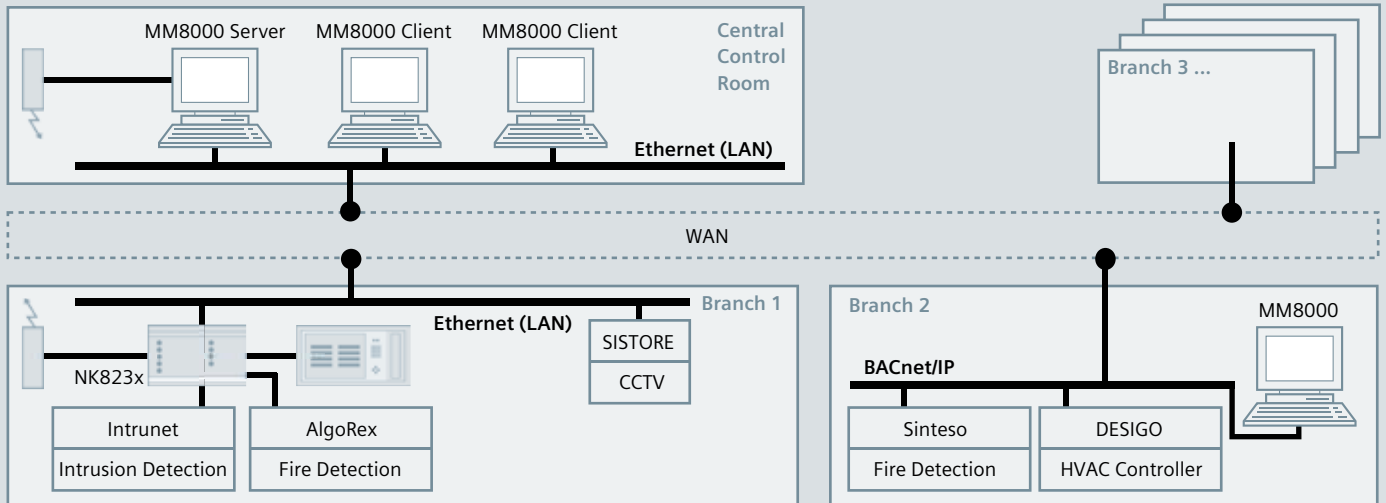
MM8000 Server
MM8000 Client
MM8000 Client
Central Control Room
Ethernet (LAN)

Branch 3 ...

WAN

Branch 1
Ethernet (LAN)
NK823x
SISTORE
CCTV
Intrunet
Intrusion Detection
AlgoRex
Fire Detection

Branch 2
MM8000
BACnet/IP
Sinteso
Fire Detection
DESIGO
HVAC Controller